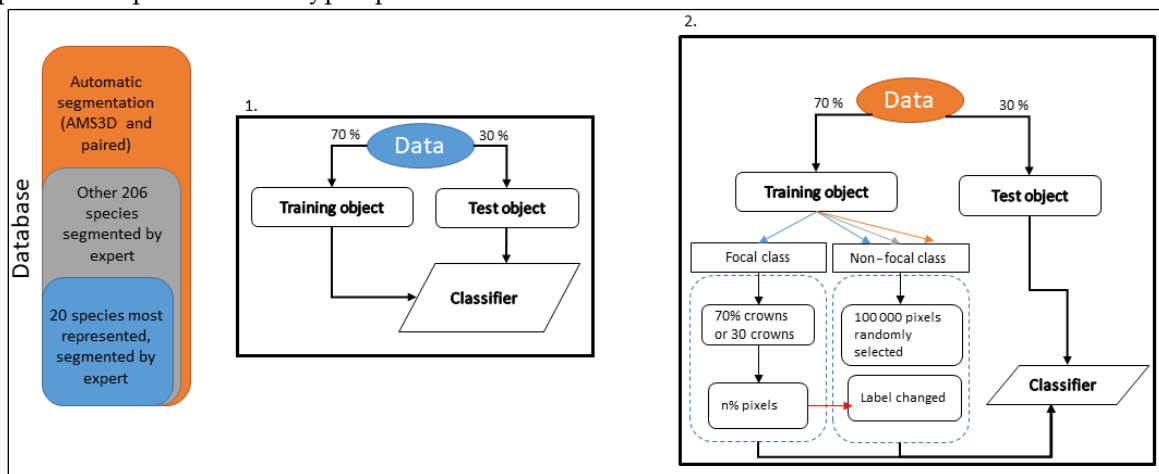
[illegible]

Database

Automatic segmentation (AMS3D and paired)

Other 206 species segmented by expert

20 species most represented, segmented by expert

1.

70 %

Data

30 %

Training object

Test object

Classifier

2.

70 %

Data

30 %

Training object

Test object

Focal class

Non-focal class

70% crowns or 30 crowns

100 000 pixels randomly selected

n% pixels

Label changed

Classifier